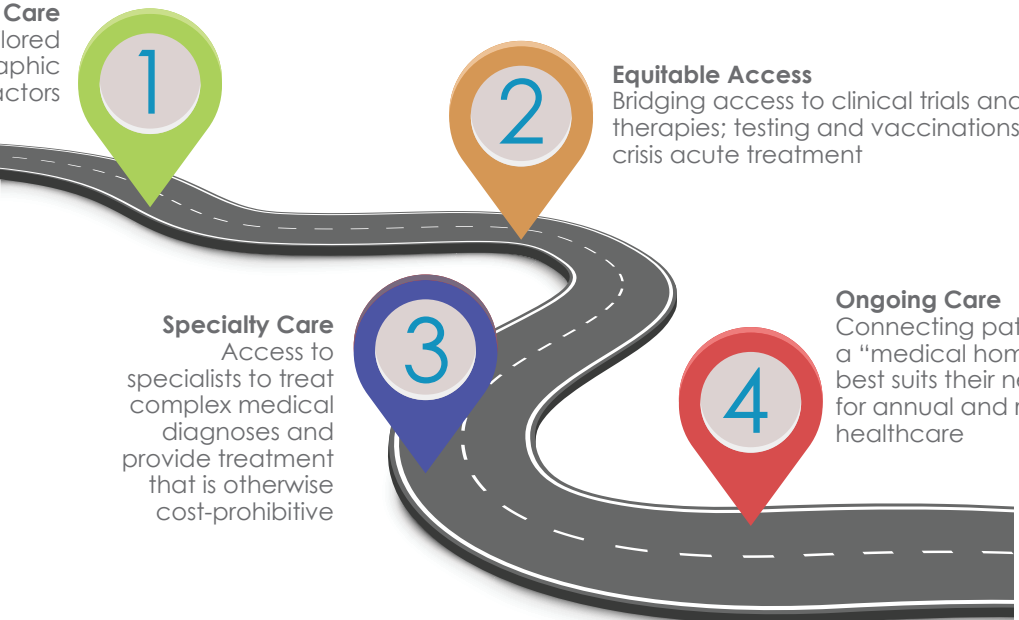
Care
lored
aphic
actors

1

Equitable Access
Bridging access to clinical trials and therapies; testing and vaccinations crisis acute treatment

2

Specialty Care
Access to specialists to treat complex medical diagnoses and provide treatment that is otherwise cost-prohibitive

3

Ongoing Care
Connecting pat a "medical hom best suits their n for annual and r healthcare

4